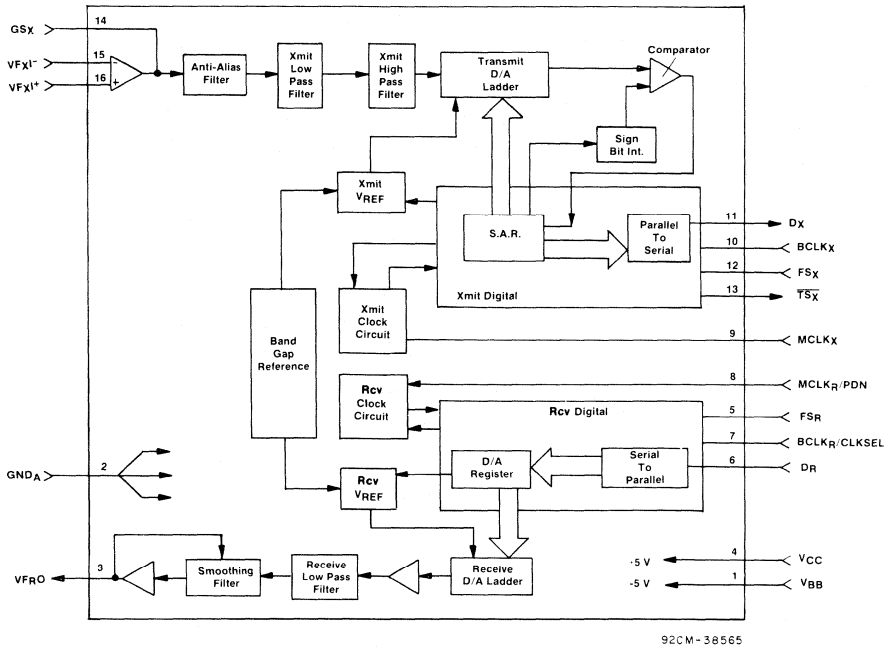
$GS_X$
14
$VF_XI^-$
15
$VF_XI^+$
16
−
+
Anti-Alias Filter
Xmit Low Pass Filter
Xmit High Pass Filter
Transmit D/A Ladder
Comparator
Sign Bit Int.
Xmit $V_{REF}$
S.A.R.
Parallel To Serial
11 $D_X$
10 $BCLK_X$
12 $FS_X$
13 $\overline{TS_X}$
Xmit Digital
Xmit Clock Circuit
9 $MCLK_X$
Band Gap Reference
Rcv Clock Circuit
8 $MCLK_R/PDN$
Rcv Digital
5 $FS_R$
7 $BCLK_R/CLKSEL$
$GND_A$
2
D/A Register
Serial To Parallel
6 $D_R$
Rcv $V_{REF}$
VFRO
3
Smoothing Filter
Receive Low Pass Filter
Receive D/A Ladder
-5 V
4 $V_{CC}$
-5 V
1 $V_{BB}$
92CM-38565